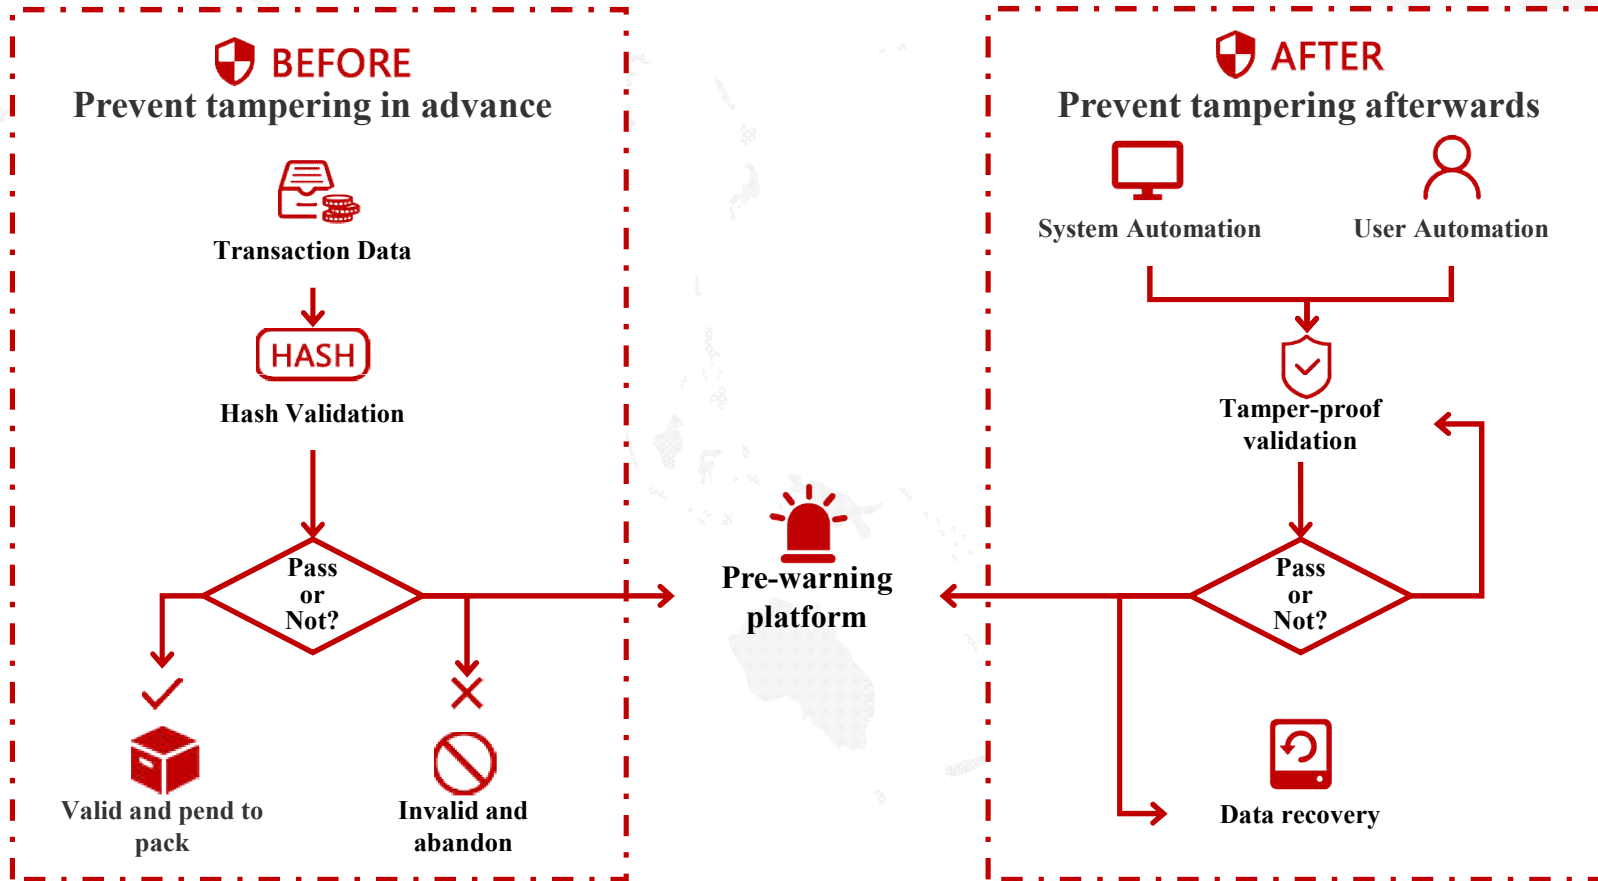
BEFORE
Prevent tampering in advance

Transaction Data

HASH

Hash Validation

Pass or Not?

Valid and pend to pack

Invalid and abandon

Pre-warning platform

AFTER
Prevent tampering afterwards

System Automation

User Automation

Tamper-proof validation

Pass or Not?

Data recovery